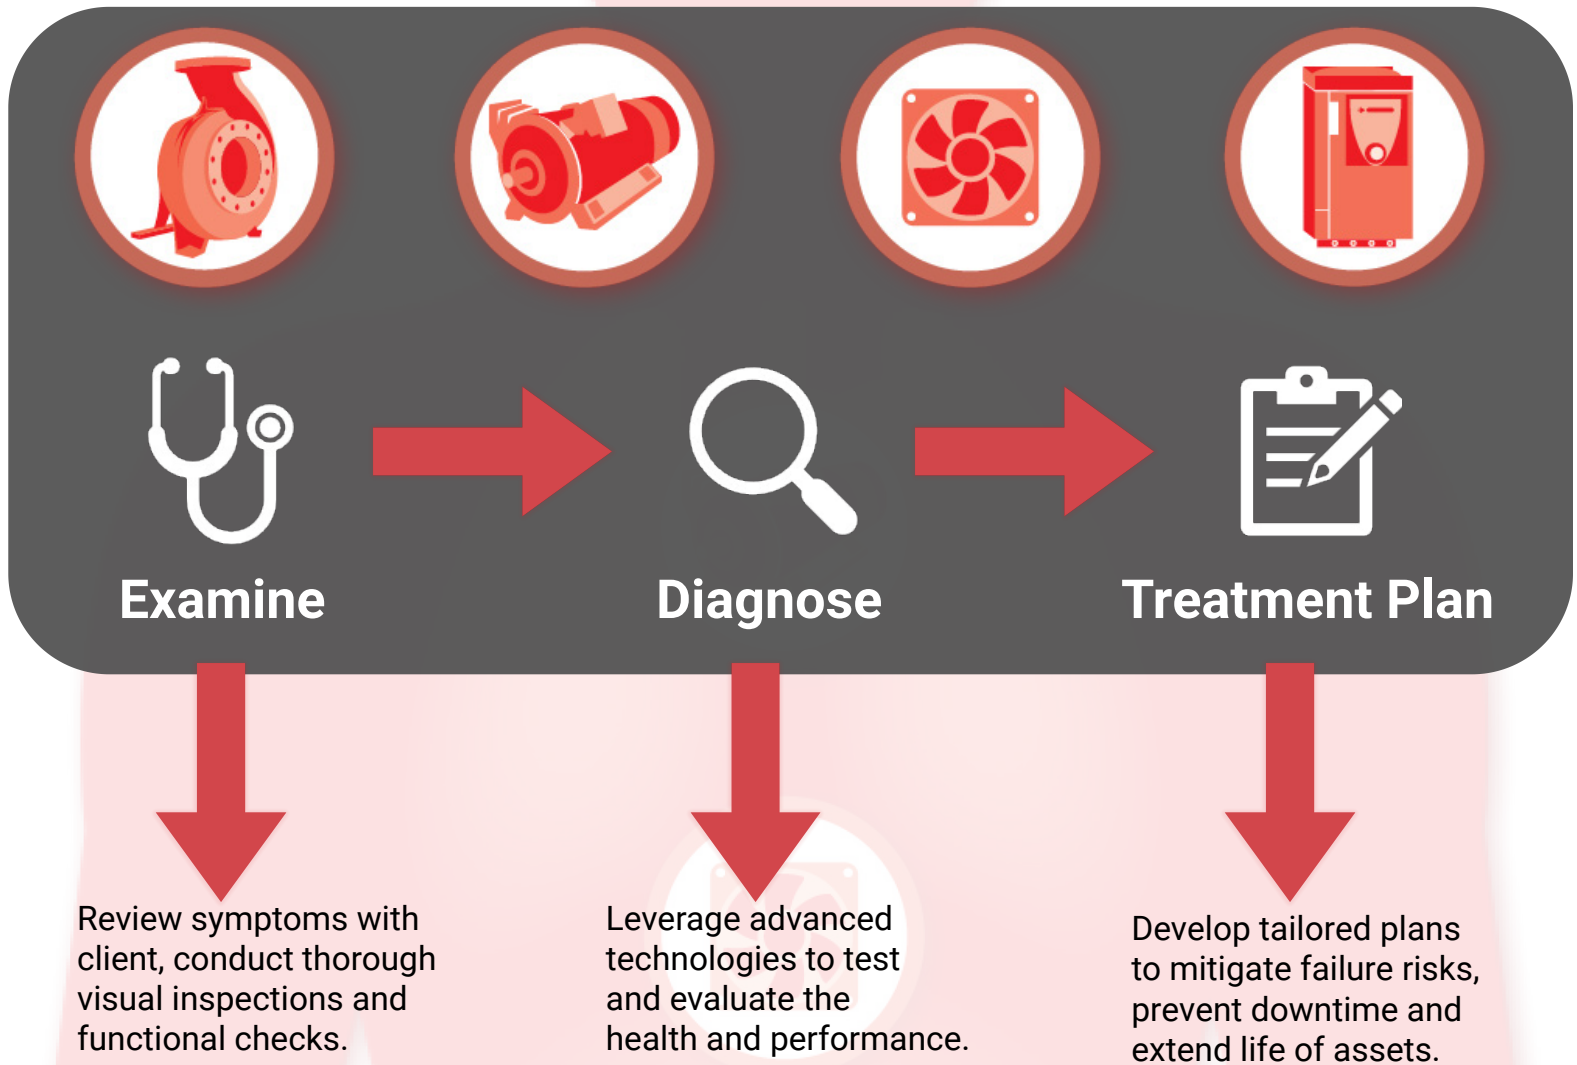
Examine

Diagnose

Treatment Plan

Review symptoms with client, conduct thorough visual inspections and functional checks.

Leverage advanced technologies to test and evaluate the health and performance.

Develop tailored plans to mitigate failure risks, prevent downtime and extend life of assets.